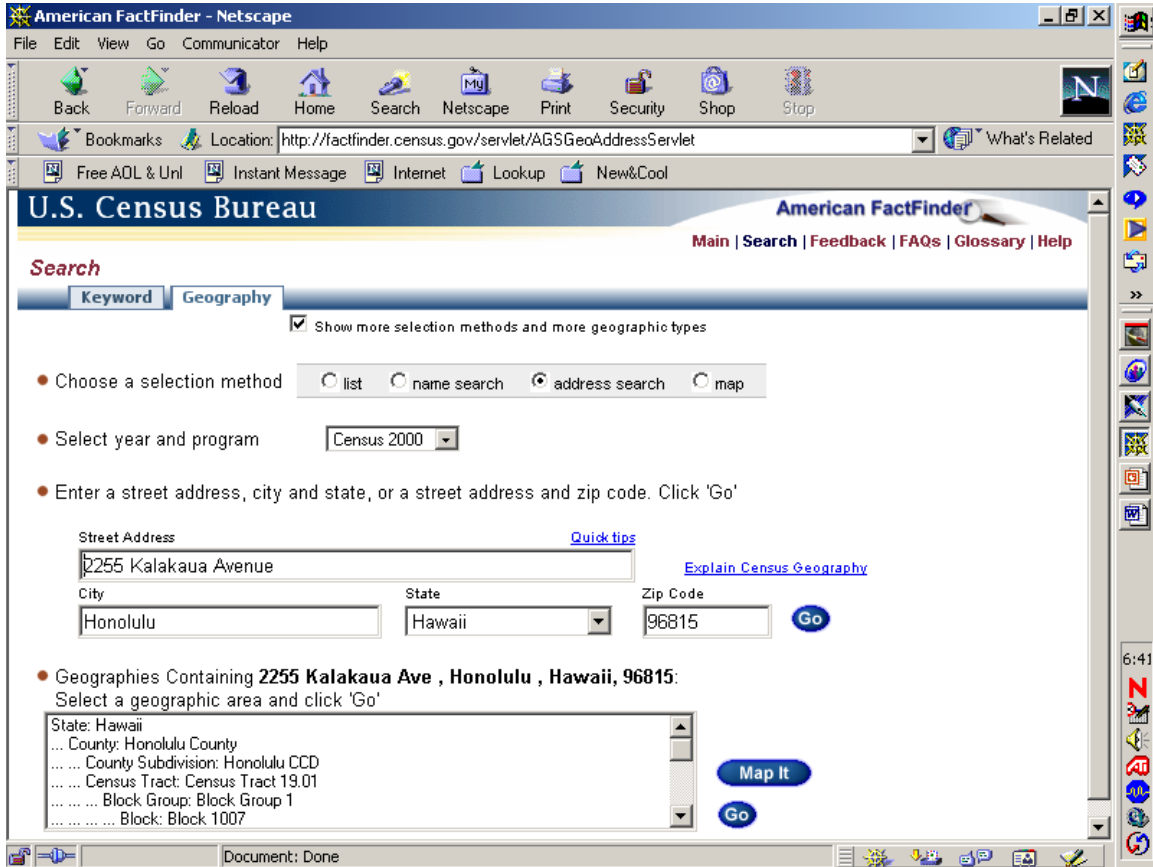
American FactFinder - Netscape

File Edit View Go Communicator Help

Back Forward Reload Home Search Netscape Print Security Shop Stop

Bookmarks Location: http://factfinder.census.gov/servlet/AGSGeoAddressServlet What's Related

Free AOL & Unl Instant Message Internet Lookup New&Cool

U.S. Census Bureau

American FactFinder

Main | Search | Feedback | FAQs | Glossary | Help

Search

Keyword Geography

Show more selection methods and more geographic types

Choose a selection method list name search address search map

Select year and program Census 2000

Enter a street address, city and state, or a street address and zip code. Click 'Go'

Street Address

Quick tips

2255 Kalakaua Avenue

Explain Census Geography

City Honolulu

State Hawaii

Zip Code 96815

Go

Geographies Containing **2255 Kalakaua Ave , Honolulu , Hawaii, 96815**:
Select a geographic area and click 'Go'

State: Hawaii
... County: Honolulu County
... ... County Subdivision: Honolulu CCD
... ... ... Census Tract: Census Tract 19.01
... ... ... ... Block Group: Block Group 1
... ... ... ... ... Block: Block 1007

Map It

Go

Document: Done

6:41